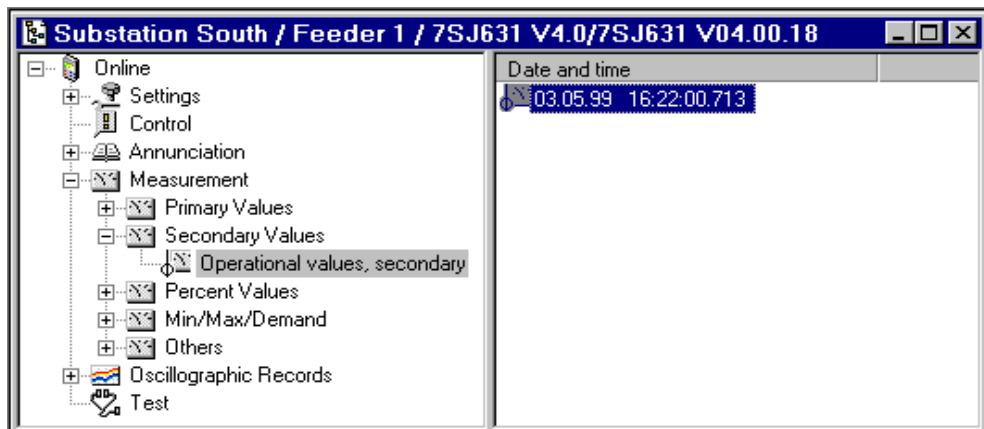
Substation South / Feeder 1 / 7SJ631 V4.0/7SJ631 V04.00.18

Online
Settings
Control
Annunciation
Measurement
Primary Values
Secondary Values
Operational values, secondary
Percent Values
Min/Max/Demand
Others
Oscillographic Records
Test

Date and time
03.05.99 16:22:00.713